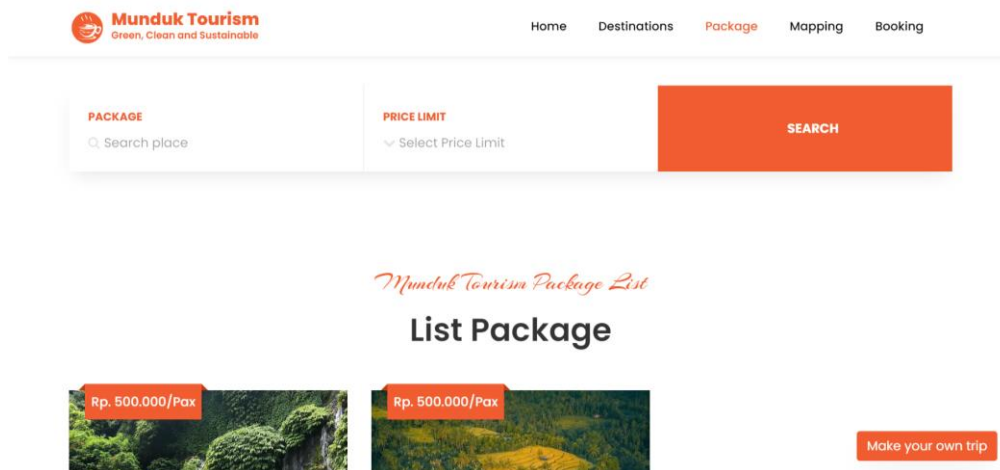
Munduk Tourism
Green, Clean and Sustainable

Home Destinations Package Mapping Booking

PACKAGE
Search place

PRICE LIMIT
Select Price Limit

SEARCH

Munduk Tourism Package List

List Package

Rp. 500.000/Pax

Rp. 500.000/Pax

Make your own trip